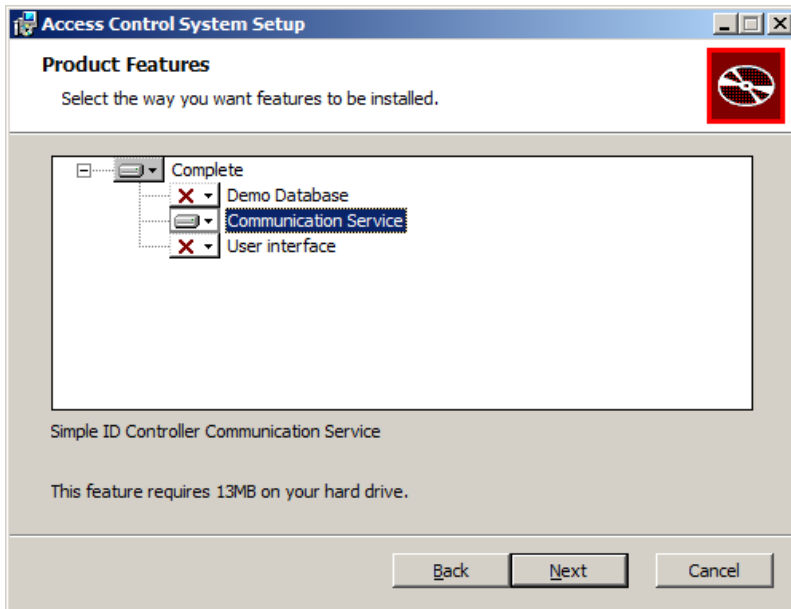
Access Control System Setup

Product Features

Select the way you want features to be installed.

Complete
Demo Database
Communication Service
User interface

Simple ID Controller Communication Service

This feature requires 13MB on your hard drive.

Back
Next
Cancel